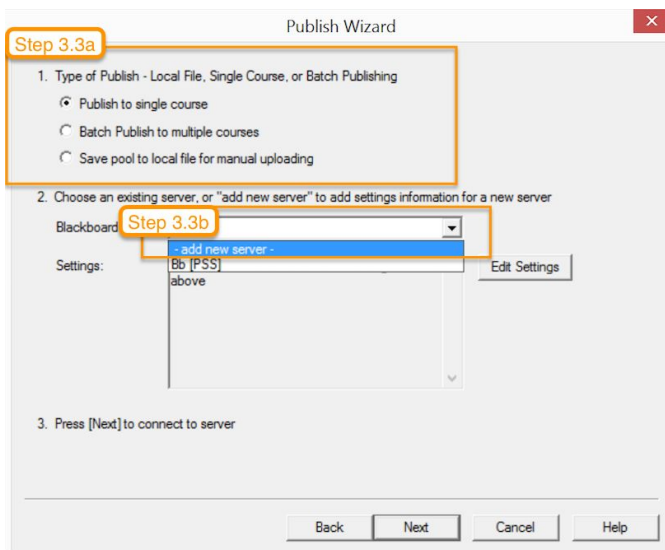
Publish Wizard

Step 3.3a

1. Type of Publish - Local File, Single Course, or Batch Publishing

Publish to single course

Batch Publish to multiple courses

Save pool to local file for manual uploading

2. Choose an existing server, or "add new server" to add settings information for a new server

Blackboard

Step 3.3b

- add new server -

Bb [PSS]

Settings:

above

Edit Settings

3. Press [Next] to connect to server

Back

Next

Cancel

Help